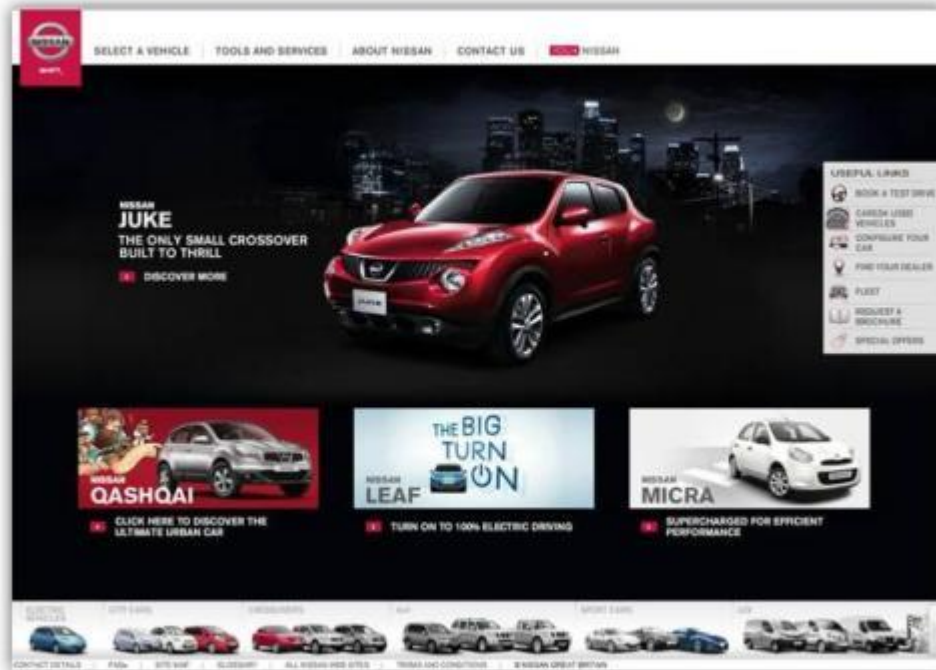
NISSAN

SELECT A VEHICLE | TOOLS AND SERVICES | ABOUT NISSAN | CONTACT US | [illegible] NISSAN

NISSAN
JUKE
THE ONLY SMALL CROSSOVER BUILT TO THRILL

DISCOVER MORE

USEFUL LINKS
BOOK A TEST DRIVE
CARED4 USED VEHICLES
CONFIGURE YOUR CAR
FIND YOUR DEALER
FLEET
REQUEST A BROCHURE
SPECIAL OFFERS

NISSAN
QASHQAI

CLICK HERE TO DISCOVER THE ULTIMATE URBAN CAR

THE BIG TURN ON
NISSAN
LEAF

TURN ON TO 100% ELECTRIC DRIVING

NISSAN
MICRA

SUPERCHARGED FOR EFFICIENT PERFORMANCE

ELECTRIC VEHICLES | CITY CARS | CROSSOVERS | 4x4 | SPORT CARS | LCV

CONTACT DETAILS | FAQs | SITE MAP | GLOSSARY | ALL NISSAN WEB SITES | TERMS AND CONDITIONS | © NISSAN GREAT BRITAIN